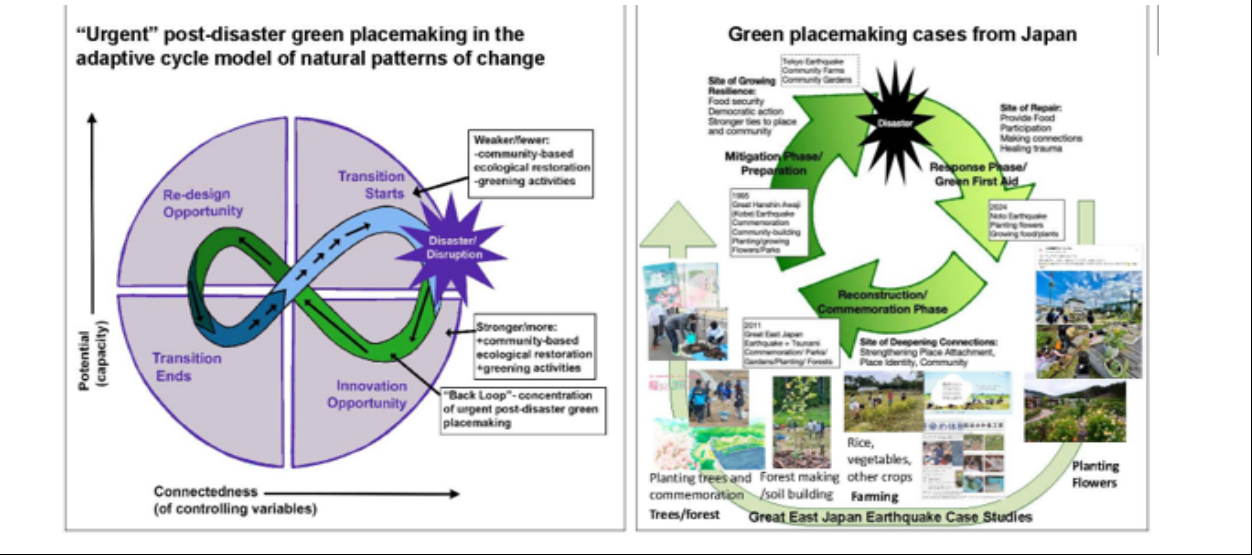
"Urgent" post-disaster green placemaking in the adaptive cycle model of natural patterns of change

Re-design Opportunity

Transition Starts

Weaker/fewer:
-community-based ecological restoration
-greening activities

Disaster/ Disruption

Transition Ends

Innovation Opportunity

Stronger/more:
+community-based ecological restoration
+greening activities

"Back Loop"- concentration of urgent post-disaster green placemaking

Potential (capacity)

Connectedness (of controlling variables)

Green placemaking cases from Japan

Tokyo Earthquake
Community Farms
Community Gardens

Site of Growing Resilience:
Food security
Democratic action
Stronger ties to place and community

Disaster

Site of Repair:
Provide Food
Participation
Making connections
Healing trauma

Mitigation Phase/ Preparation

Response Phase/ Green First Aid

1995
Great Hanshin Awaji (Kobe) Earthquake
Commemoration
Community-building
Planting/growing
Flowers/Parks

2024
Noto Earthquake
Planting flowers
Growing food/plants

Reconstruction/ Commemoration Phase

2011
Great East Japan Earthquake + Tsunami
Commemoration/ Parks/ Gardens/Planting/ Forests

Site of Deepening Connections:
Strengthening Place Attachment, Place Identity, Community

Planting trees and commemoration

Trees/forest

Forest making /soil building

Rice, vegetables, other crops

Farming

Planting Flowers

Great East Japan Earthquake Case Studies